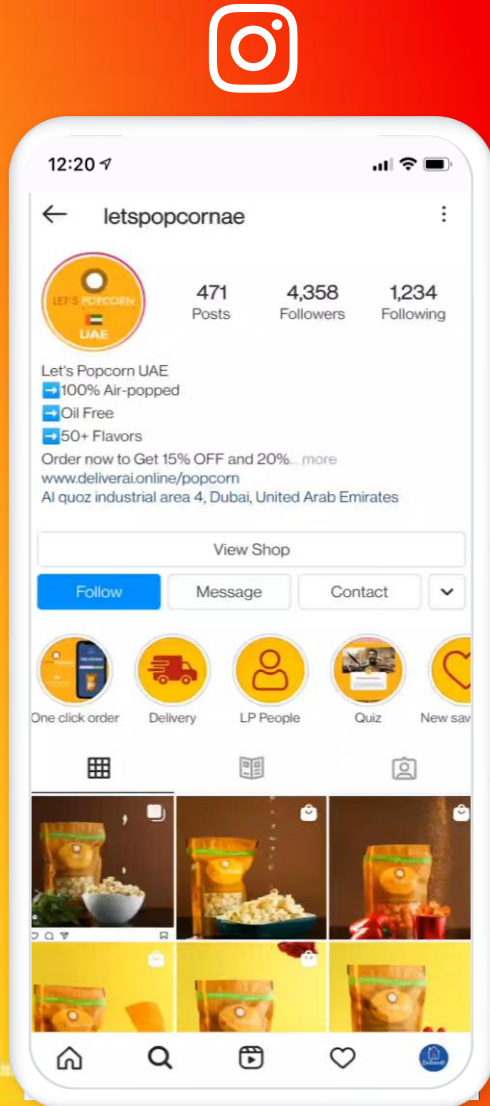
12:20

letspopcornae

LET'S POPCORN UAE

471 Posts

4,358 Followers

1,234 Following

Let's Popcorn UAE
➡️100% Air-popped
➡️Oil Free
➡️50+ Flavors
Order now to Get 15% OFF and 20%... more
www.deliverai.online/popcorn
Al quoz industrial area 4, Dubai, United Arab Emirates

View Shop

Follow

Message

Contact

One click order

Delivery

LP People

Quiz

New sav